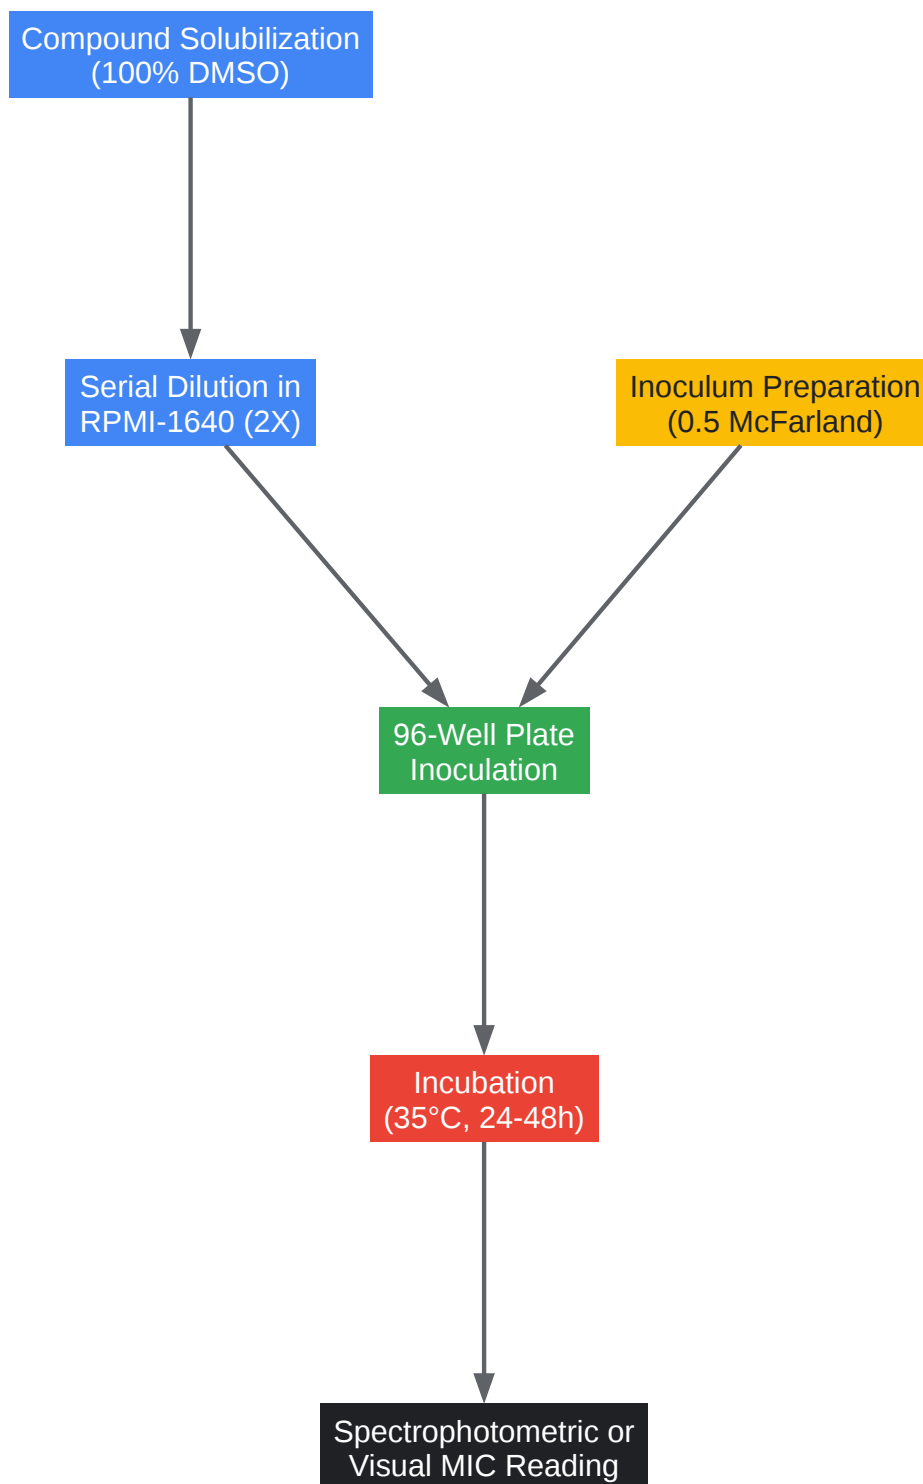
Compound Solubilization (100% DMSO)

Serial Dilution in RPMI-1640 (2X)

Inoculum Preparation (0.5 McFarland)

96-Well Plate Inoculation

Incubation (35°C, 24-48h)

Spectrophotometric or Visual MIC Reading